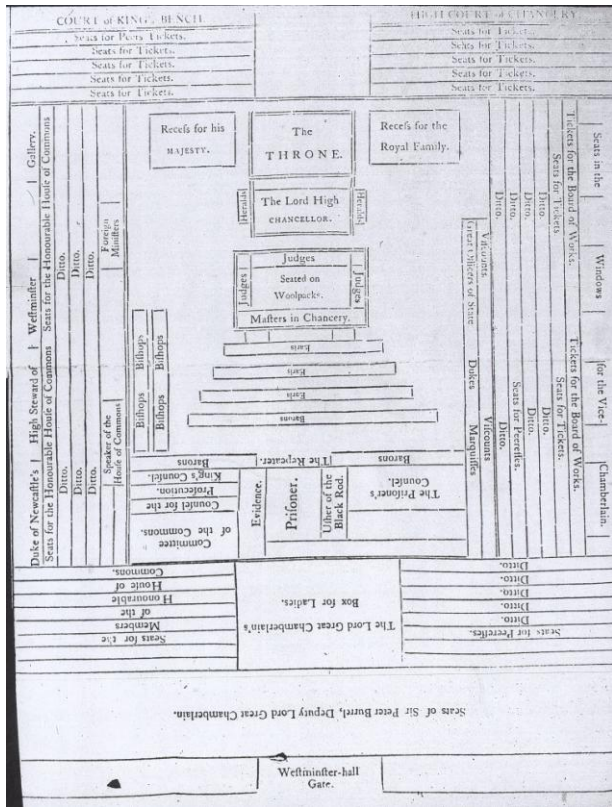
COURT of KING's BENCH.

Seats for Peers Tickets.
Seats for Tickets.
Seats for Tickets.
Seats for Tickets.
Seats for Tickets.

HIGH COURT of CHANCERY.

Seats for Tickets.
Seats for Tickets.
Seats for Tickets.
Seats for Tickets.
Seats for Tickets.

Duke of Newcaftle's | High Steward of | Weftminfter | Gallery.

Seats for the Honourable House of Commons | Seats for the Honourable Houfe of Commons

Ditto.
Ditto.
Ditto.
Ditto.
Ditto.
Ditto.

Speaker of the Houfe of Commons

Foreign Minifters

Recefs for his MAJESTY.

The THRONE.

Recefs for the Royal Family.

Heralds

The Lord High CHANCELLOR.

Heralds

Judges

Judges Seated on Woolpacks.

Judges

Mafters in Chancery.

Earls
Earls
Earls
Earls
Barons

Bifhops
Bifhops
Bifhops
Bifhops

Great Officers of State

Vifcounts

Dukes

Marquiffes

Vifcounts

Barons

The Repeater.

Barons

King's Counfel.

Profecution.

Counfel for the

Committee of the Commons.

Evidence.

Prifoner.

Uther of the Black Rod.

The Prifoner's Counfel.

Ditto.
Ditto.
Ditto.
Ditto.
Ditto.

Seats for Peerefses.

Ditto.
Ditto.
Ditto.

Seats for Tickets.

Seats for Tickets.

Tickets for the Board of Works.

Tickets for the Board of Works.

Seats in the | Windows | for the Vice- | Chamberlain.

Commons.
Houfe of
Honourable
of the
Members
Seats for the

The Lord Great Chamberlain's Box for Ladies.

Ditto.
Ditto.
Ditto.
Ditto.
Ditto.
Seats for Peerefses.

Seats of Sir Peter Burrel, Deputy Lord Great Chamberlain.

Weftminfter-hall Gate.